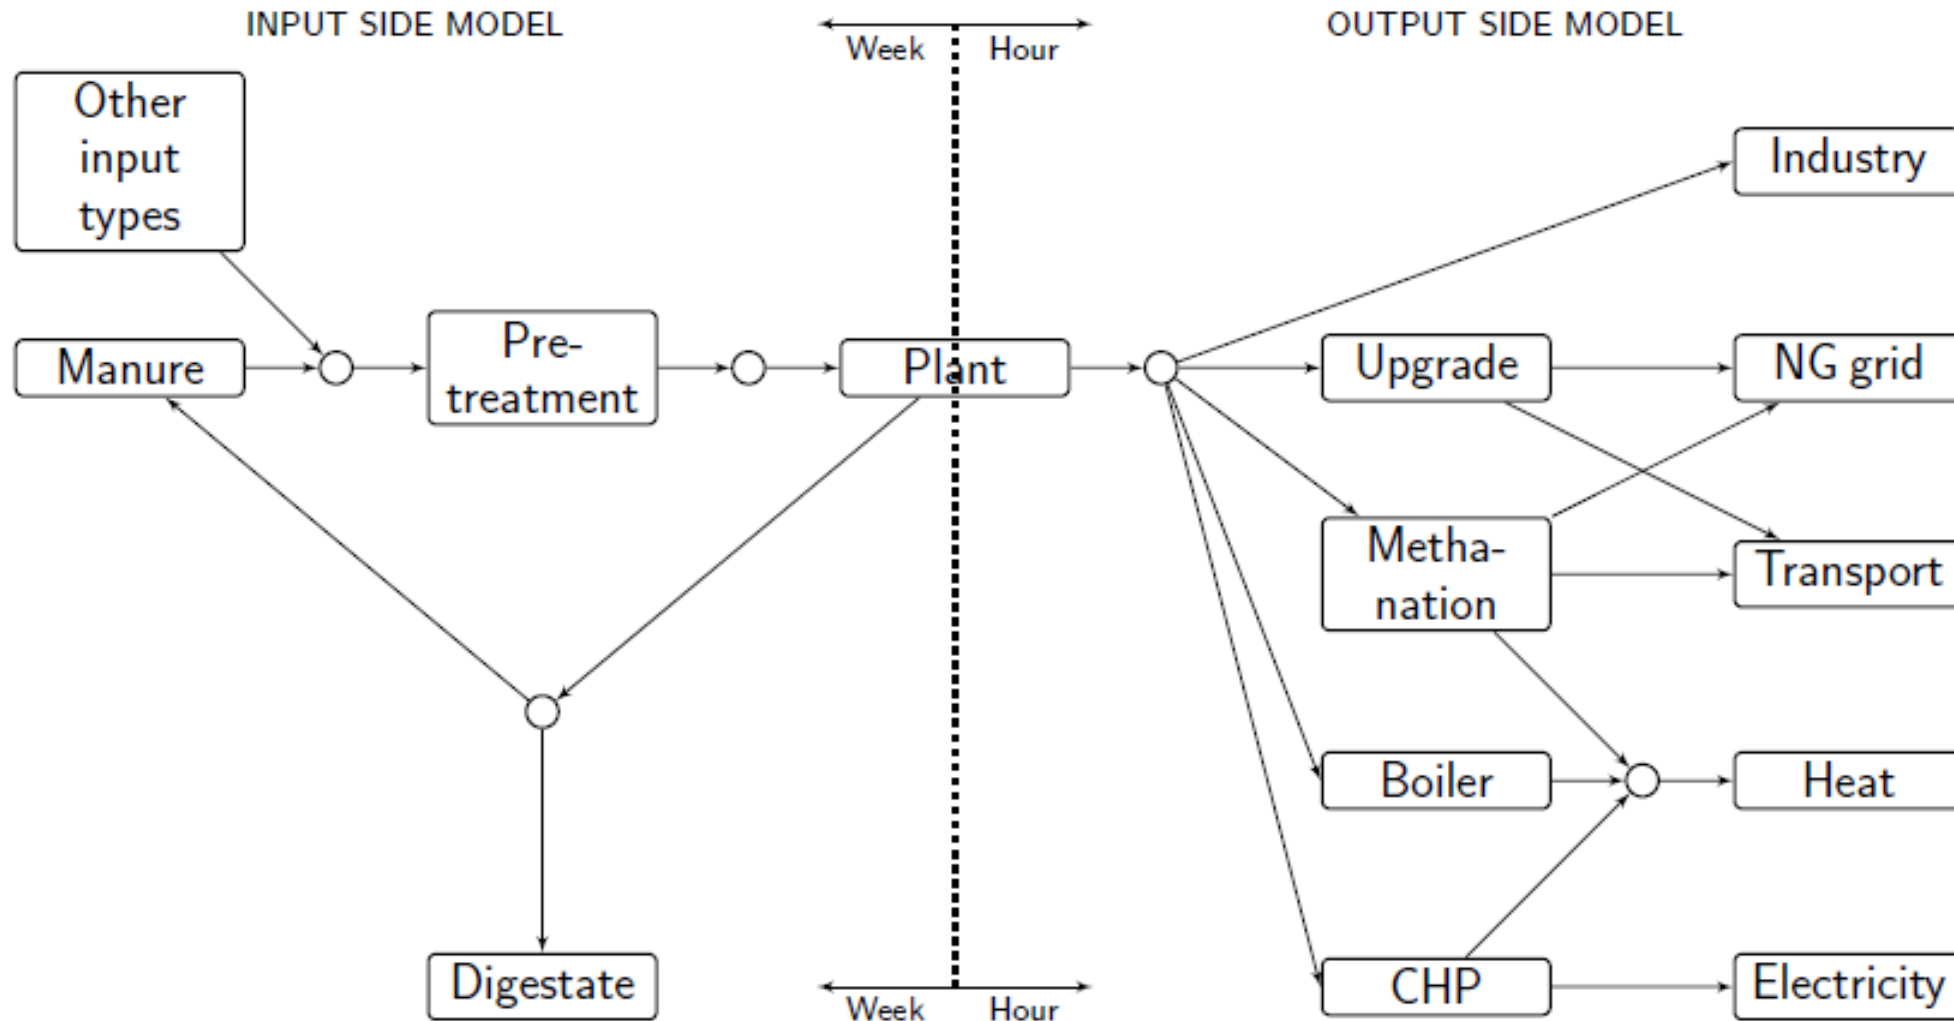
INPUT SIDE MODEL

Week Hour

OUTPUT SIDE MODEL

Other input types

Industry

Manure

Pretreatment

Plant

Upgrade

NG grid

Methanation

Transport

Boiler

Heat

Digestate

Week Hour

CHP

Electricity